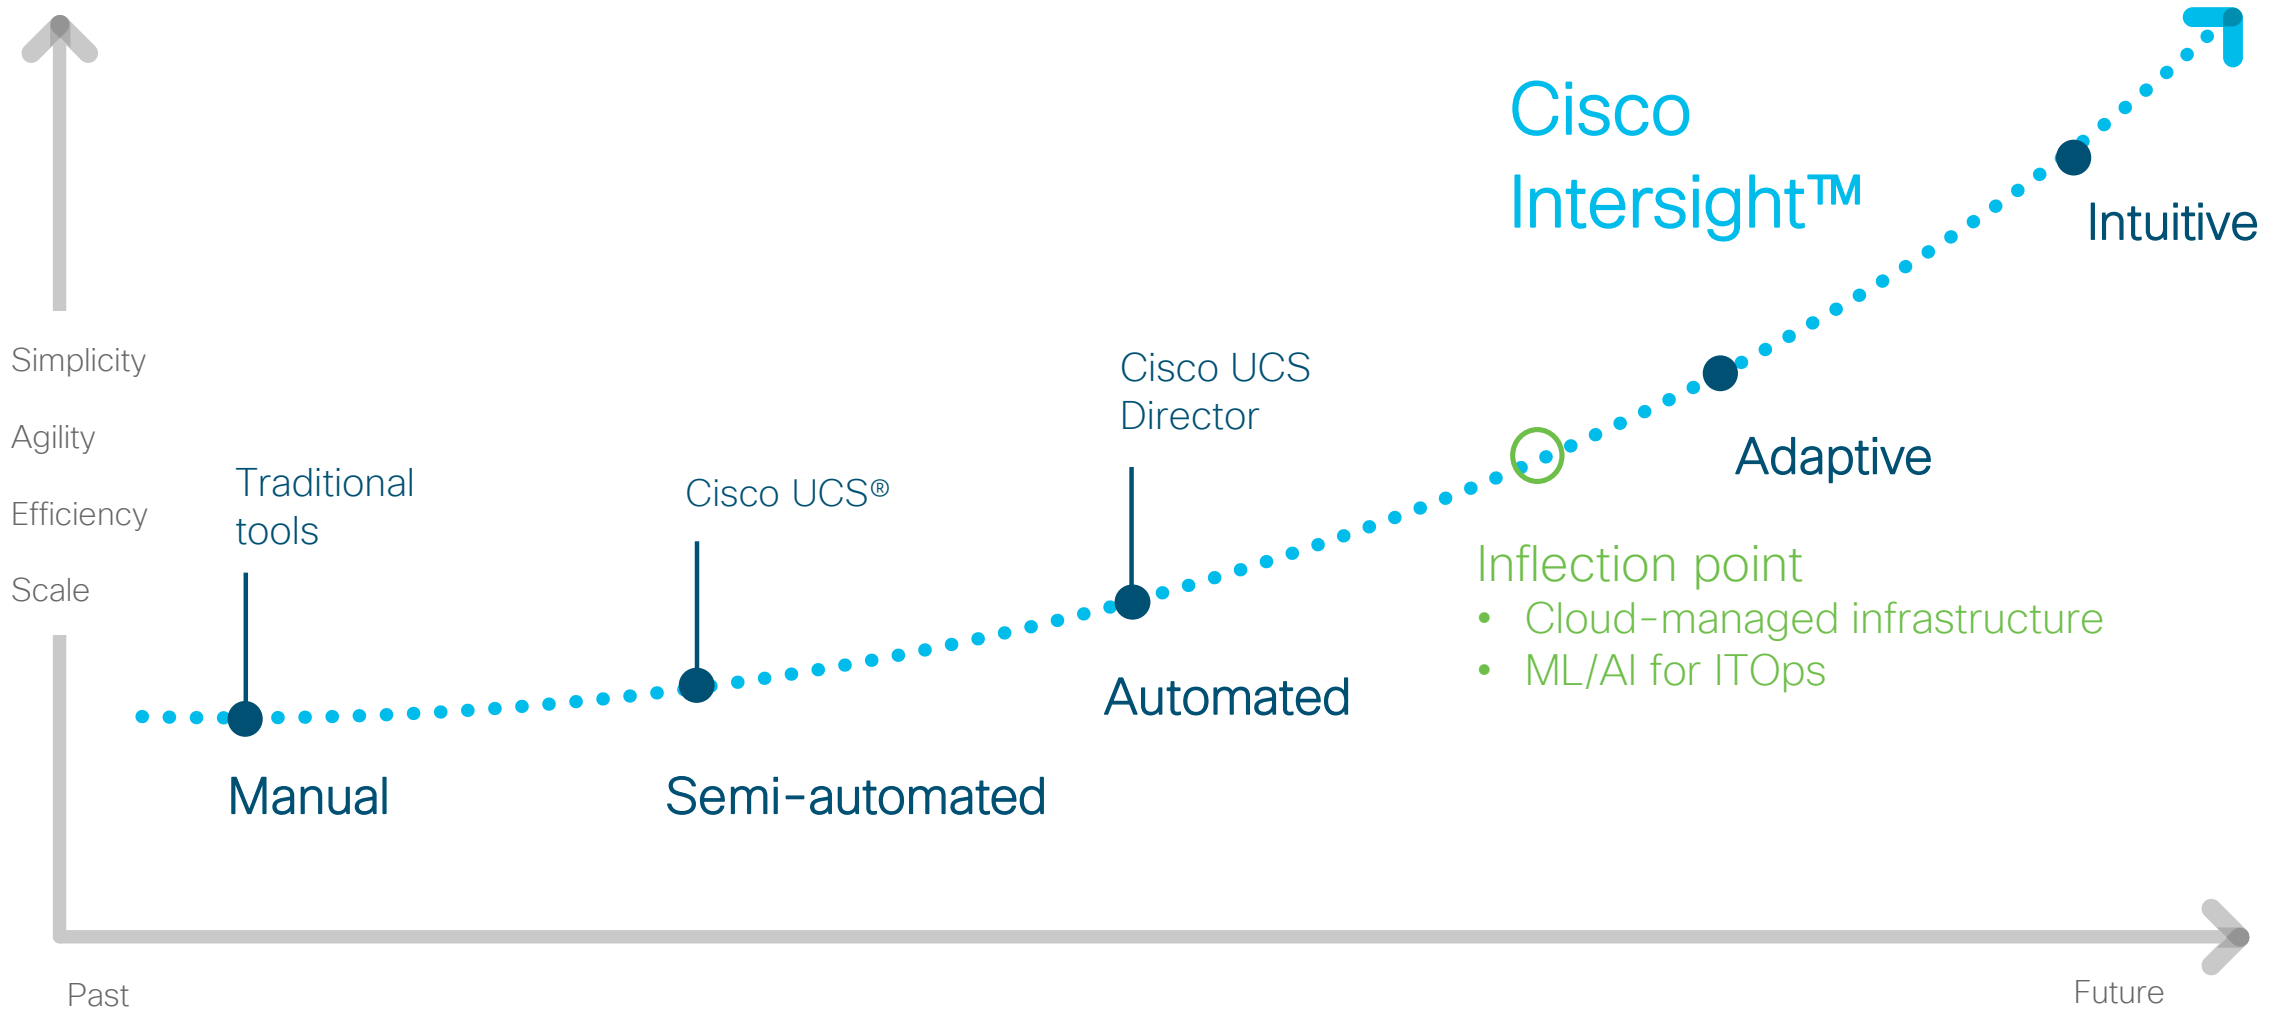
Cisco Intersight™

Intuitive

Simplicity

Agility

Efficiency

Scale

Cisco UCS Director

Adaptive

Traditional tools

Cisco UCS®

Inflection point
• Cloud-managed infrastructure
• ML/AI for ITOps

Automated

Manual

Semi-automated

Past

Future